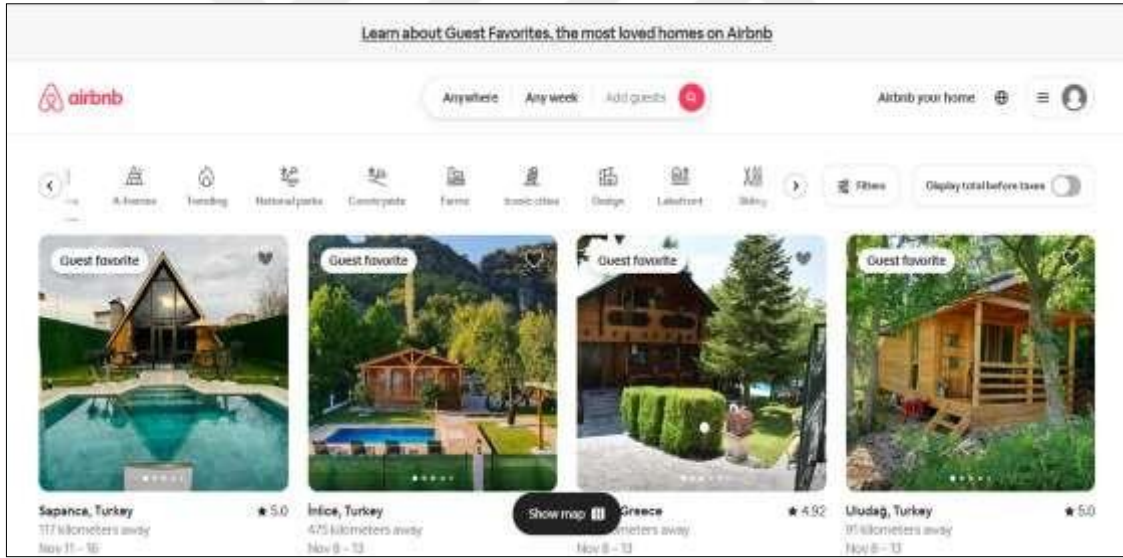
Learn about Guest Favorites, the most loved homes on Airbnb

airbnb

Anywhere | Any week | Add guests

Airbnb your home

A-frames | Trending | National parks | Countryside | Farms | Iconic cities | Design | Lakefront | Skiing

Filters

Display total before taxes

Guest favorite

Guest favorite

Guest favorite

Guest favorite

Sapanca, Turkey ★ 5.0
117 kilometers away
Nov 11 – 16

İnice, Turkey
475 kilometers away
Nov 8 – 13

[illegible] Greece ★ 4.92
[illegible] meters away
Nov 8 – 13

Uludağ, Turkey ★ 5.0
91 kilometers away
Nov 8 – 13

Show map